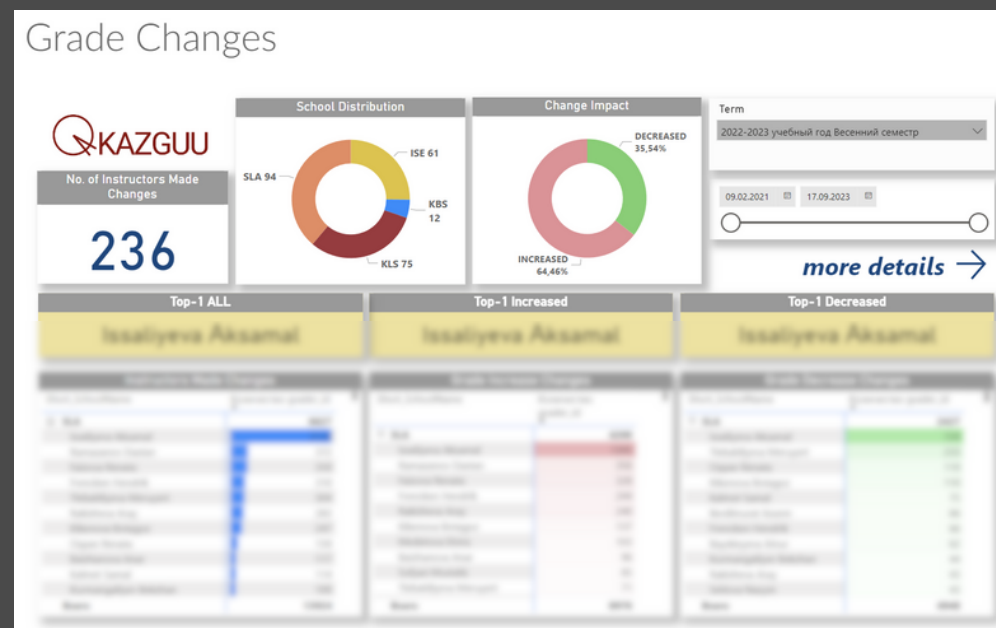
Grade Changes

KAZGUU

No. of Instructors Made Changes

236

School Distribution

SLA 94
ISE 61
KBS 12
KLS 75

Change Impact

DECREASED 35,54%
INCREASED 64,46%

Term

2022-2023 учебный год Весенний семестр

09.02.2021
17.09.2023

more details →

Top-1 ALL

Issaliyeva Aksamal

Top-1 Increased

Issaliyeva Aksamal

Top-1 Decreased

Issaliyeva Aksamal

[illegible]